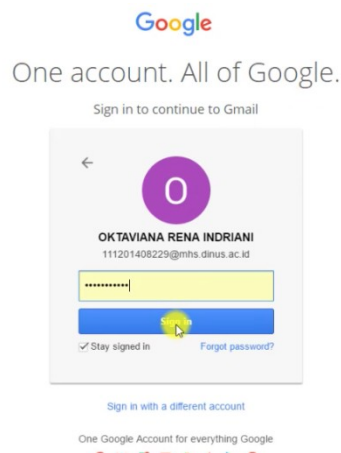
Google

One account. All of Google.

Sign in to continue to Gmail

←

O

OKTAVIANA RENA INDRIANI

111201408229@mhs.dinus.ac.id

•••••••••••

Sign in

Stay signed in

Forgot password?

Sign in with a different account

One Google Account for everything Google